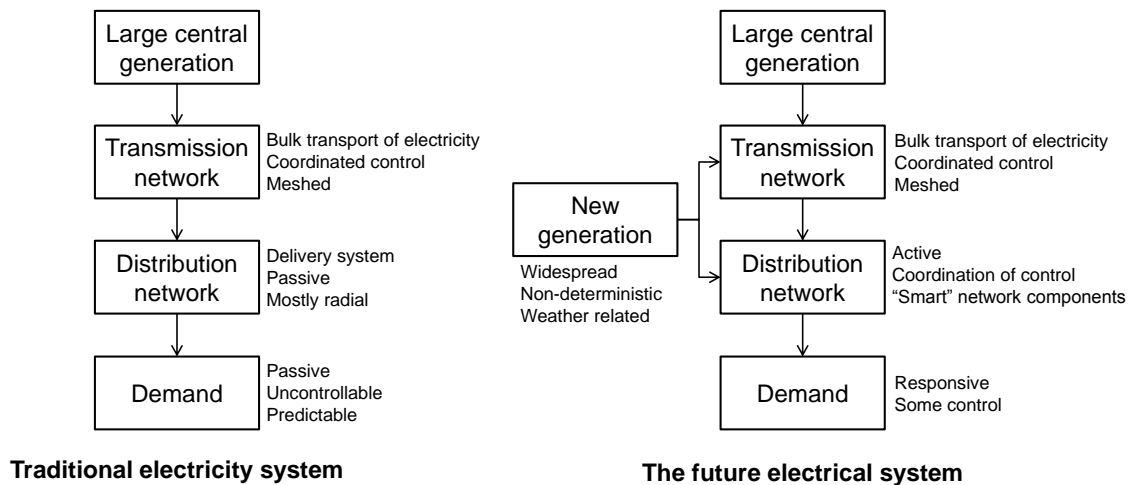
Large central generation

Transmission network

Bulk transport of electricity
Coordinated control
Meshed

Distribution network

Delivery system
Passive
Mostly radial

Demand

Passive
Uncontrollable
Predictable

**Traditional electricity system**

Large central generation

Transmission network

Bulk transport of electricity
Coordinated control
Meshed

New generation

Widespread
Non-deterministic
Weather related

Distribution network

Active
Coordination of control
"Smart" network components

Demand

Responsive
Some control

**The future electrical system**